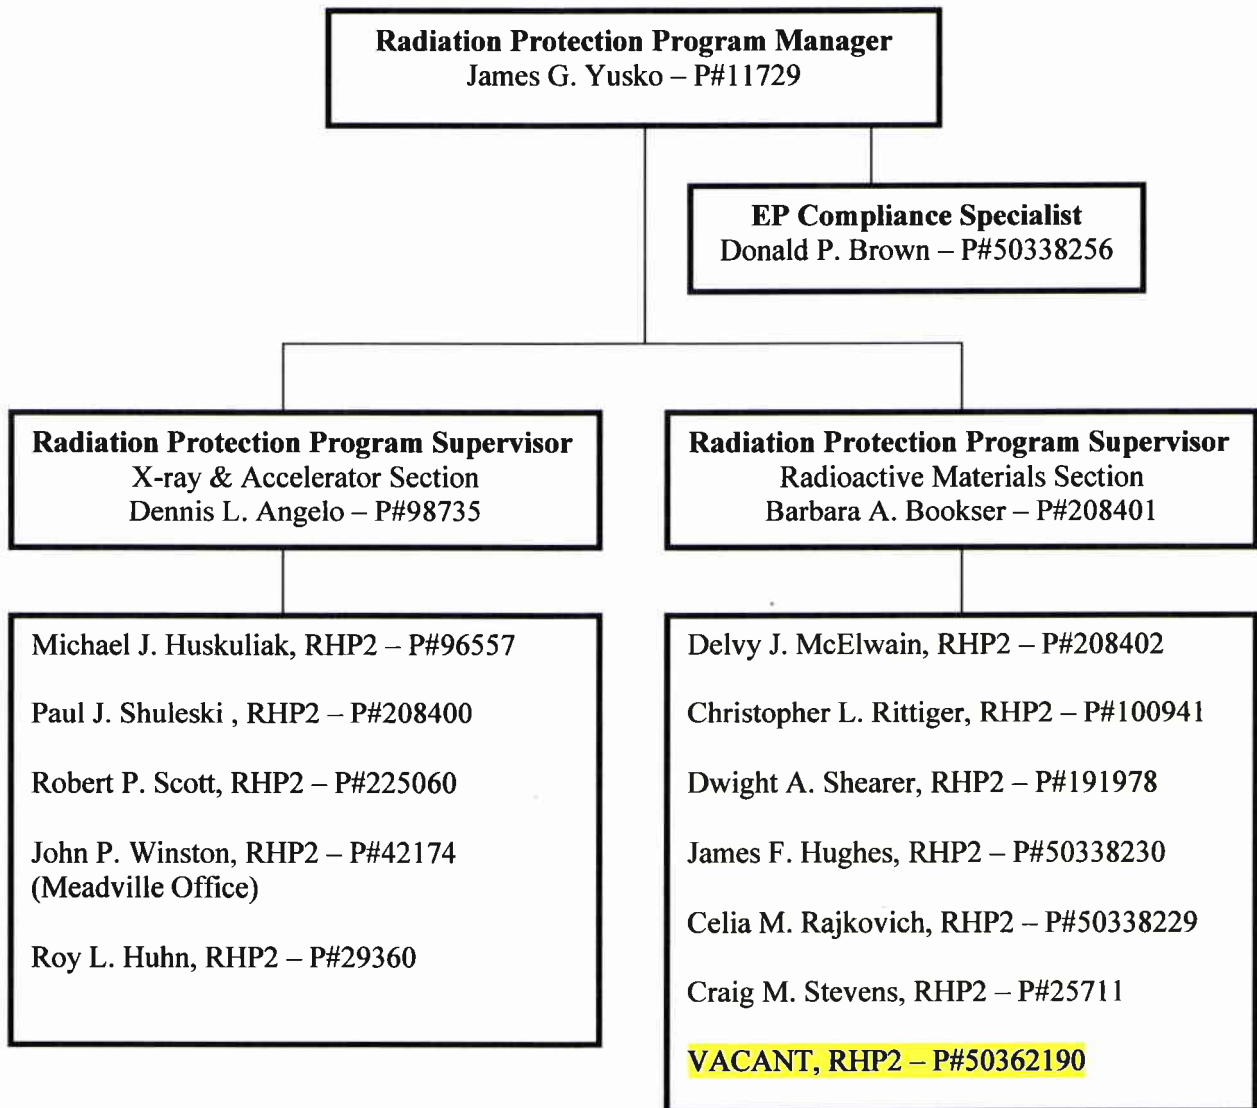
**Radiation Protection Program Manager**
James G. Yusko – P#11729

**EP Compliance Specialist**
Donald P. Brown – P#50338256

**Radiation Protection Program Supervisor**
X-ray & Accelerator Section
Dennis L. Angelo – P#98735

**Radiation Protection Program Supervisor**
Radioactive Materials Section
Barbara A. Bookser – P#208401

Michael J. Huskuliak, RHP2 – P#96557

Paul J. Shuleski , RHP2 – P#208400

Robert P. Scott, RHP2 – P#225060

John P. Winston, RHP2 – P#42174
(Meadville Office)

Roy L. Huhn, RHP2 – P#29360

Delvy J. McElwain, RHP2 – P#208402

Christopher L. Rittiger, RHP2 – P#100941

Dwight A. Shearer, RHP2 – P#191978

James F. Hughes, RHP2 – P#50338230

Celia M. Rajkovich, RHP2 – P#50338229

Craig M. Stevens, RHP2 – P#25711

VACANT, RHP2 – P#50362190